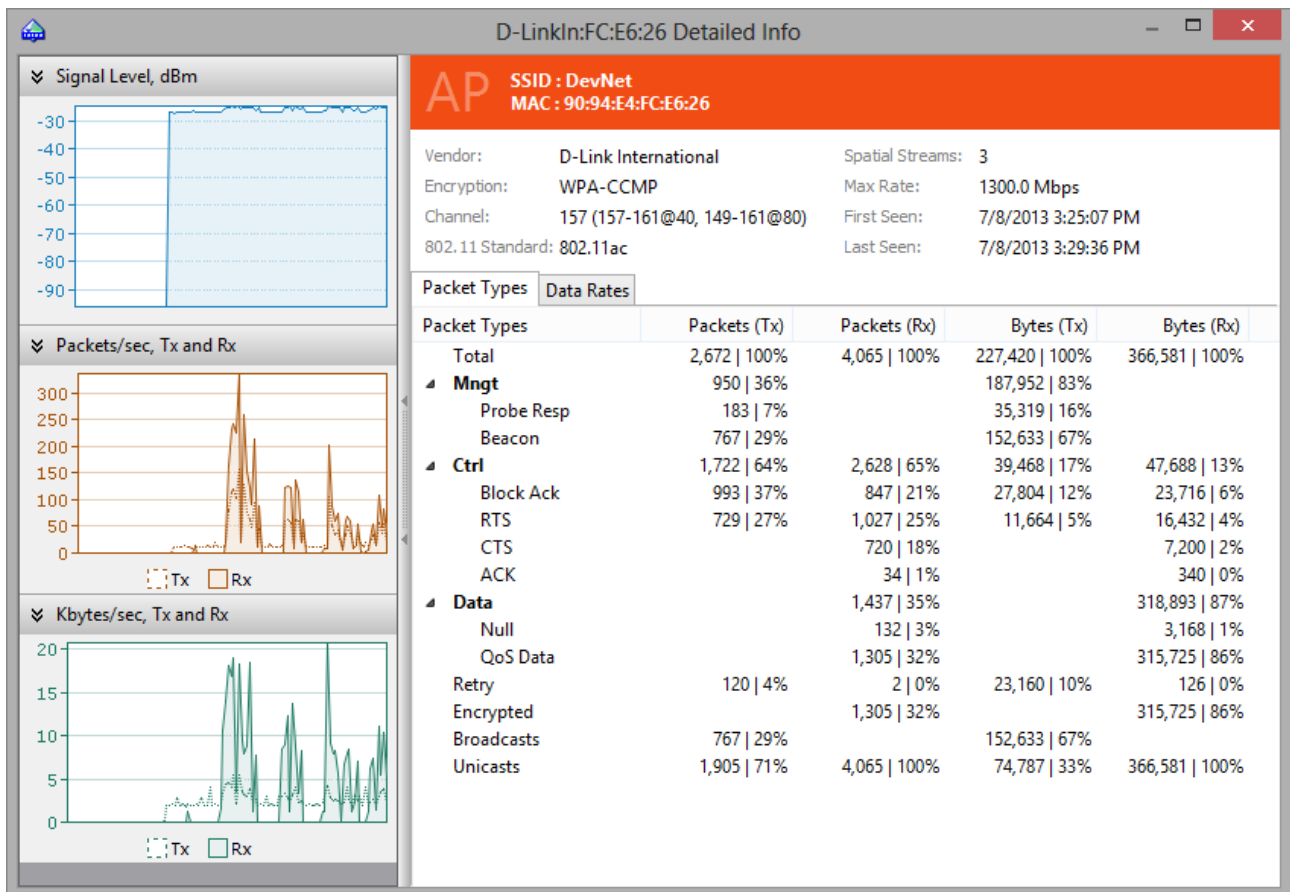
D-LinkIn:FC:E6:26 Detailed Info

Signal Level, dBm

-30
-40
-50
-60
-70
-80
-90

Packets/sec, Tx and Rx

300
250
200
150
100
50
0

Tx Rx

Kbytes/sec, Tx and Rx

20
15
10
5
0

Tx Rx

AP SSID : DevNet
MAC : 90:94:E4:FC:E6:26

Vendor: D-Link International
Encryption: WPA-CCMP
Channel: 157 (157-161@40, 149-161@80)
802.11 Standard: 802.11ac

Spatial Streams: 3
Max Rate: 1300.0 Mbps
First Seen: 7/8/2013 3:25:07 PM
Last Seen: 7/8/2013 3:29:36 PM

Packet Types | Data Rates

| Packet Types | Packets (Tx) | Packets (Rx) | Bytes (Tx) | Bytes (Rx) |
|---|---|---|---|---|
| Total | 2,672 \| 100% | 4,065 \| 100% | 227,420 \| 100% | 366,581 \| 100% |
| Mngt | 950 \| 36% | | 187,952 \| 83% | |
| Probe Resp | 183 \| 7% | | 35,319 \| 16% | |
| Beacon | 767 \| 29% | | 152,633 \| 67% | |
| Ctrl | 1,722 \| 64% | 2,628 \| 65% | 39,468 \| 17% | 47,688 \| 13% |
| Block Ack | 993 \| 37% | 847 \| 21% | 27,804 \| 12% | 23,716 \| 6% |
| RTS | 729 \| 27% | 1,027 \| 25% | 11,664 \| 5% | 16,432 \| 4% |
| CTS | | 720 \| 18% | | 7,200 \| 2% |
| ACK | | 34 \| 1% | | 340 \| 0% |
| Data | | 1,437 \| 35% | | 318,893 \| 87% |
| Null | | 132 \| 3% | | 3,168 \| 1% |
| QoS Data | | 1,305 \| 32% | | 315,725 \| 86% |
| Retry | 120 \| 4% | 2 \| 0% | 23,160 \| 10% | 126 \| 0% |
| Encrypted | | 1,305 \| 32% | | 315,725 \| 86% |
| Broadcasts | 767 \| 29% | | 152,633 \| 67% | |
| Unicasts | 1,905 \| 71% | 4,065 \| 100% | 74,787 \| 33% | 366,581 \| 100% |